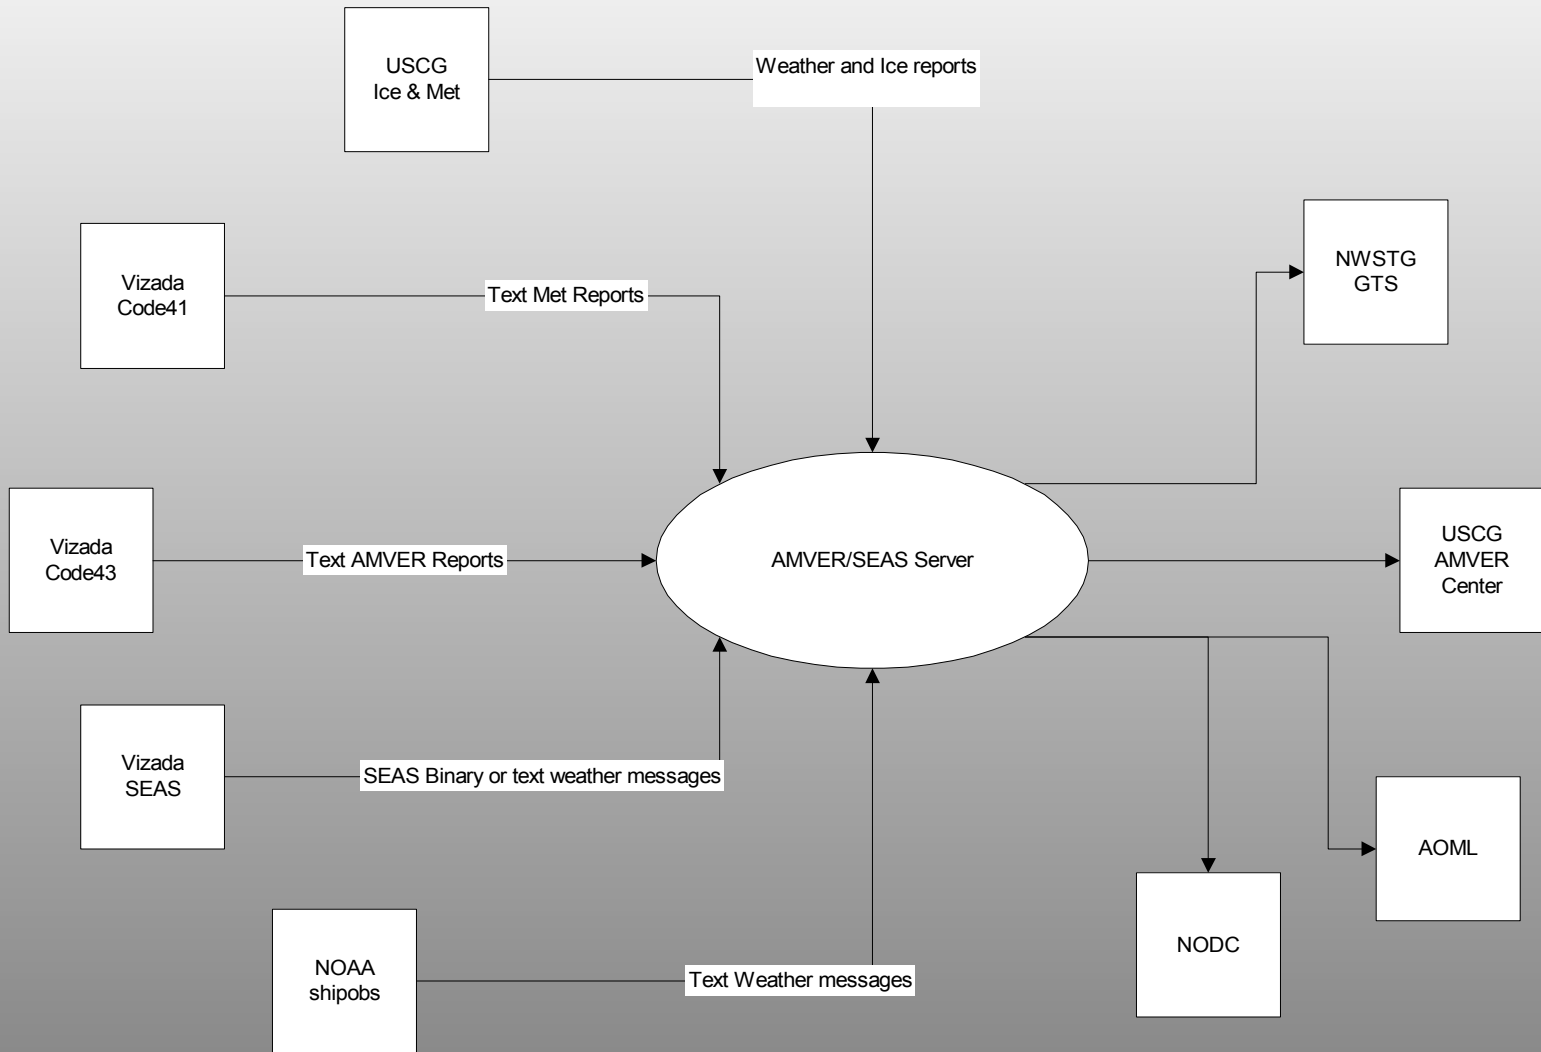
USCG
Ice & Met

Weather and Ice reports

NWSTG
GTS

Vizada
Code41

Text Met Reports

Vizada
Code43

Text AMVER Reports

AMVER/SEAS Server

USCG
AMVER
Center

Vizada
SEAS

SEAS Binary or text weather messages

AOML

NODC

NOAA
shipobs

Text Weather messages